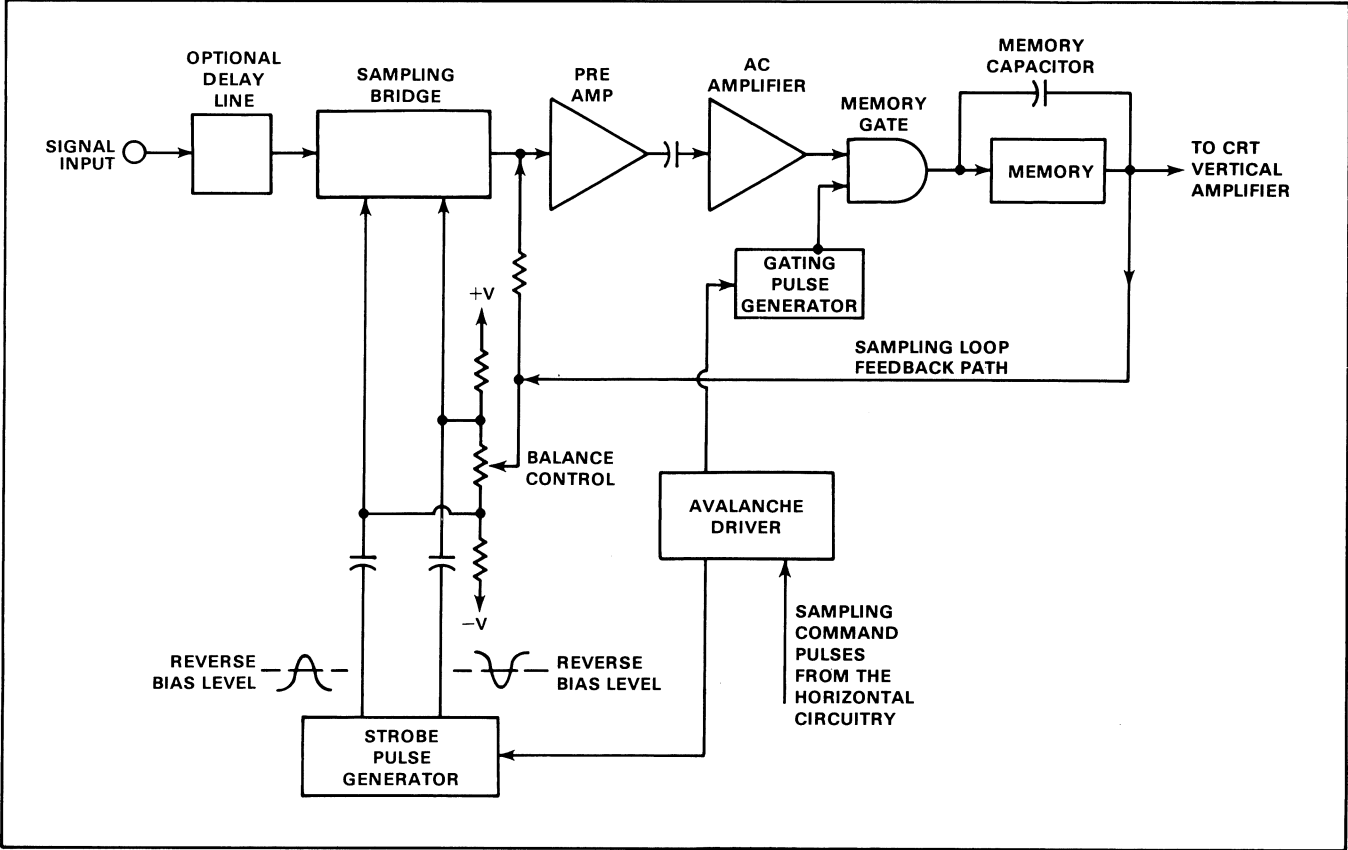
OPTIONAL DELAY LINE

SAMPLING BRIDGE

PRE AMP

AC AMPLIFIER

MEMORY GATE

MEMORY CAPACITOR

SIGNAL INPUT

MEMORY

TO CRT VERTICAL AMPLIFIER

GATING PULSE GENERATOR

+V

SAMPLING LOOP FEEDBACK PATH

BALANCE CONTROL

AVALANCHE DRIVER

−V

SAMPLING COMMAND PULSES FROM THE HORIZONTAL CIRCUITRY

REVERSE BIAS LEVEL

REVERSE BIAS LEVEL

STROBE PULSE GENERATOR